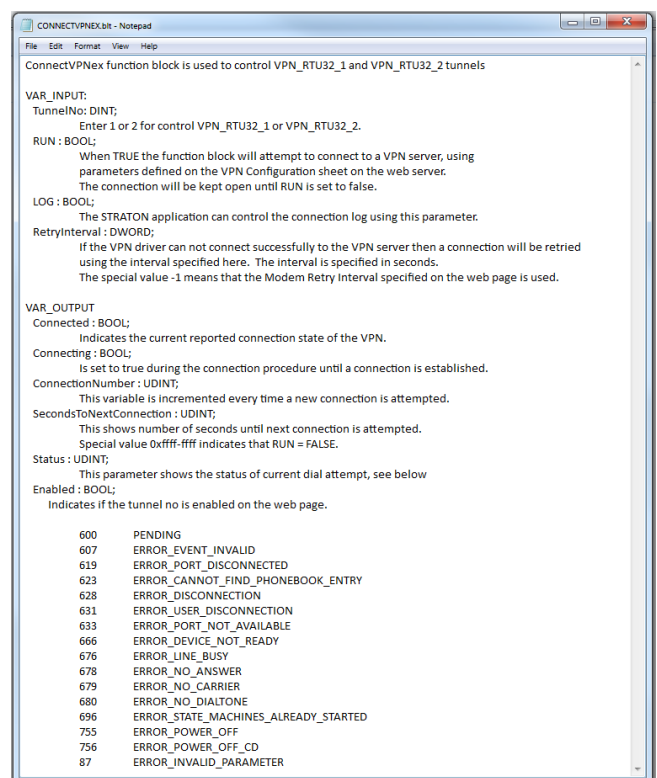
CONNECTVPNEX.blt - Notepad

File Edit Format View Help

ConnectVPNex function block is used to control VPN_RTU32_1 and VPN_RTU32_2 tunnels

VAR_INPUT:
TunnelNo: DINT;
Enter 1 or 2 for control VPN_RTU32_1 or VPN_RTU32_2.
RUN : BOOL;
When TRUE the function block will attempt to connect to a VPN server, using parameters defined on the VPN Configuration sheet on the web server.
The connection will be kept open until RUN is set to false.
LOG : BOOL;
The STRATON application can control the connection log using this parameter.
RetryInterval : DWORD;
If the VPN driver can not connect successfully to the VPN server then a connection will be retried using the interval specified here. The interval is specified in seconds.
The special value -1 means that the Modem Retry Interval specified on the web page is used.

VAR_OUTPUT
Connected : BOOL;
Indicates the current reported connection state of the VPN.
Connecting : BOOL;
Is set to true during the connection procedure until a connection is established.
ConnectionNumber : UDINT;
This variable is incremented every time a new connection is attempted.
SecondsToNextConnection : UDINT;
This shows number of seconds until next connection is attempted.
Special value 0xffff-ffff indicates that RUN = FALSE.
Status : UDINT;
This parameter shows the status of current dial attempt, see below
Enabled : BOOL;
Indicates if the tunnel no is enabled on the web page.

600 PENDING
607 ERROR_EVENT_INVALID
619 ERROR_PORT_DISCONNECTED
623 ERROR_CANNOT_FIND_PHONEBOOK_ENTRY
628 ERROR_DISCONNECTION
631 ERROR_USER_DISCONNECTION
633 ERROR_PORT_NOT_AVAILABLE
666 ERROR_DEVICE_NOT_READY
676 ERROR_LINE_BUSY
678 ERROR_NO_ANSWER
679 ERROR_NO_CARRIER
680 ERROR_NO_DIALTONE
696 ERROR_STATE_MACHINES_ALREADY_STARTED
755 ERROR_POWER_OFF
756 ERROR_POWER_OFF_CD
87 ERROR_INVALID_PARAMETER